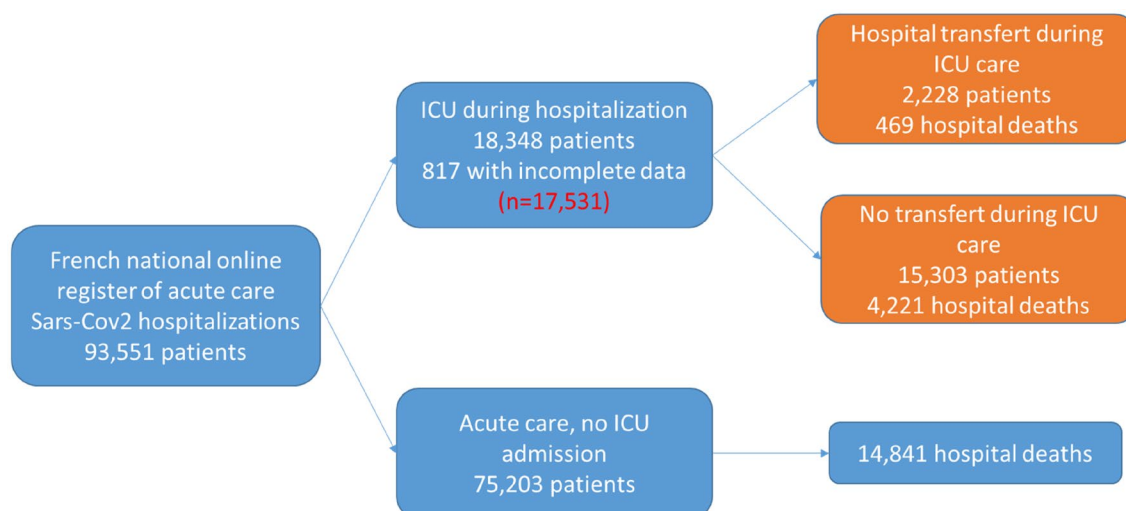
French national online register of acute care Sars-Cov2 hospitalizations 93,551 patients

ICU during hospitalization 18,348 patients 817 with incomplete data (n=17,531)

Hospital transfert during ICU care 2,228 patients 469 hospital deaths

No transfert during ICU care 15,303 patients 4,221 hospital deaths

Acute care, no ICU admission 75,203 patients

14,841 hospital deaths